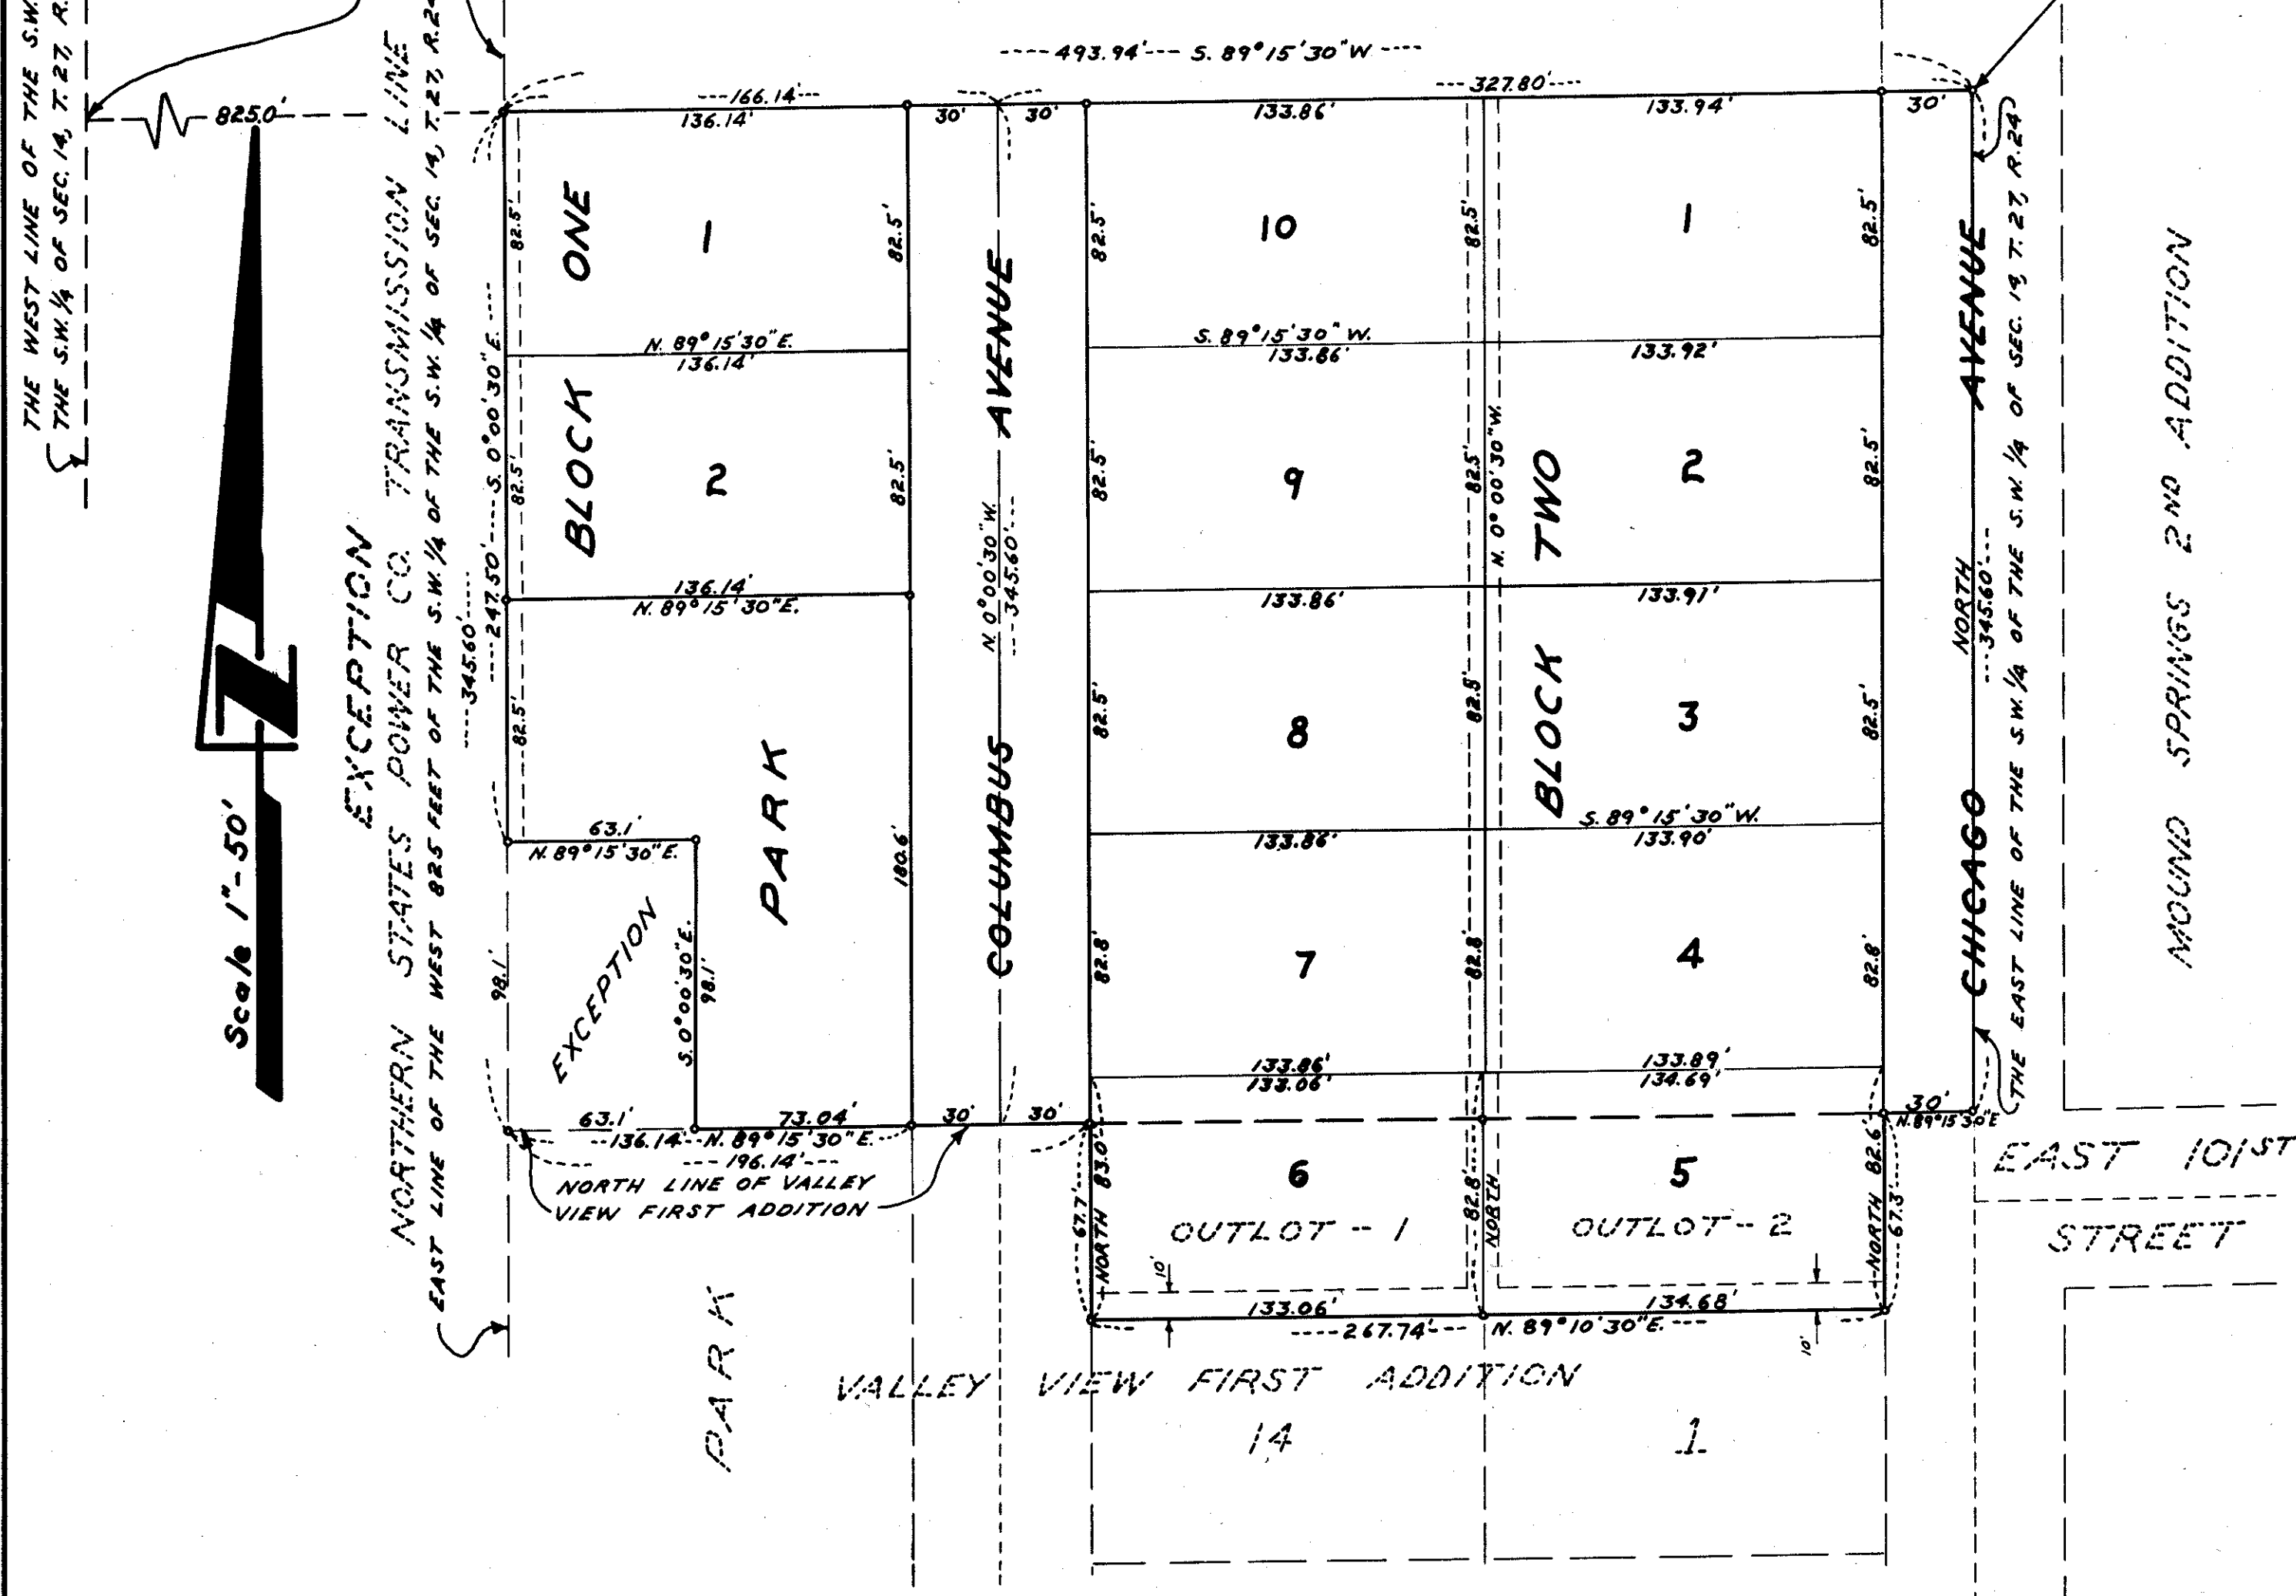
THE WEST LINE OF THE S.W.
THE S.W. 1/4 OF SEC. 14, T. 27, R.

825.0'

Scale 1"-50'

NORTHERN STATES POWER CO. TRANSMISSION LINE EXCEPTION

EAST LINE OF THE WEST 825 FEET OF THE S.W. 1/4 OF THE S.W. 1/4 OF SEC. 14, T. 27, R.24

---- 493.94' --- S. 89° 15' 30" W ----

--- 166.14' ---
136.14'
30'
30'
133.86'
--- 327.80' ---
133.94'
30'

BLOCK ONE

1

82.5'
82.5'
82.5'

N. 89° 15' 30" E.
136.14'

2

136.14'
N. 89° 15' 30" E.

--- 345.60' --- 247.50' --- S. 0° 00' 30" E.

63.1'
N. 89° 15' 30" E.

EXCEPTION

S. 0° 00' 30" E.
98.1'
98.1'

PARK

180.6'

63.1'
73.04'
30'
30'
--- 136.14' -- N. 89° 15' 30" E.
--- 196.14' ---

NORTH LINE OF VALLEY VIEW FIRST ADDITION

COLUMBUS AVENUE

N. 0° 00' 30" W. --- 345.60' ---

10

S. 89° 15' 30" W.
133.86'

9

133.86'

8

133.86'

7

133.86'
133.06'

82.5'
82.5'
82.5'
82.8'

BLOCK TWO

N. 0° 00' 30" W.

1

133.92'

2

133.91'

3

S. 89° 15' 30" W.
133.90'

4

133.89'
134.69'

6

OUTLOT - 1

5

OUTLOT - 2

67.7'
NORTH
83.0'
10'
133.06'
---- 267.74' ---- N. 89° 10' 30" E. ---
134.68'
82.8'
NORTH
82.6'
67.3'
NORTH
10'

30'
N. 89° 15' 30" E

NORTH --- 345.60' ---

CHICAGO AVENUE

THE EAST LINE OF THE S.W. 1/4 OF THE S.W. 1/4 OF SEC. 14, T. 27, R. 24

MOUND SPRINGS 2ND ADDITION

EAST 101ST STREET

PARK

VALLEY VIEW FIRST ADDITION

14

1